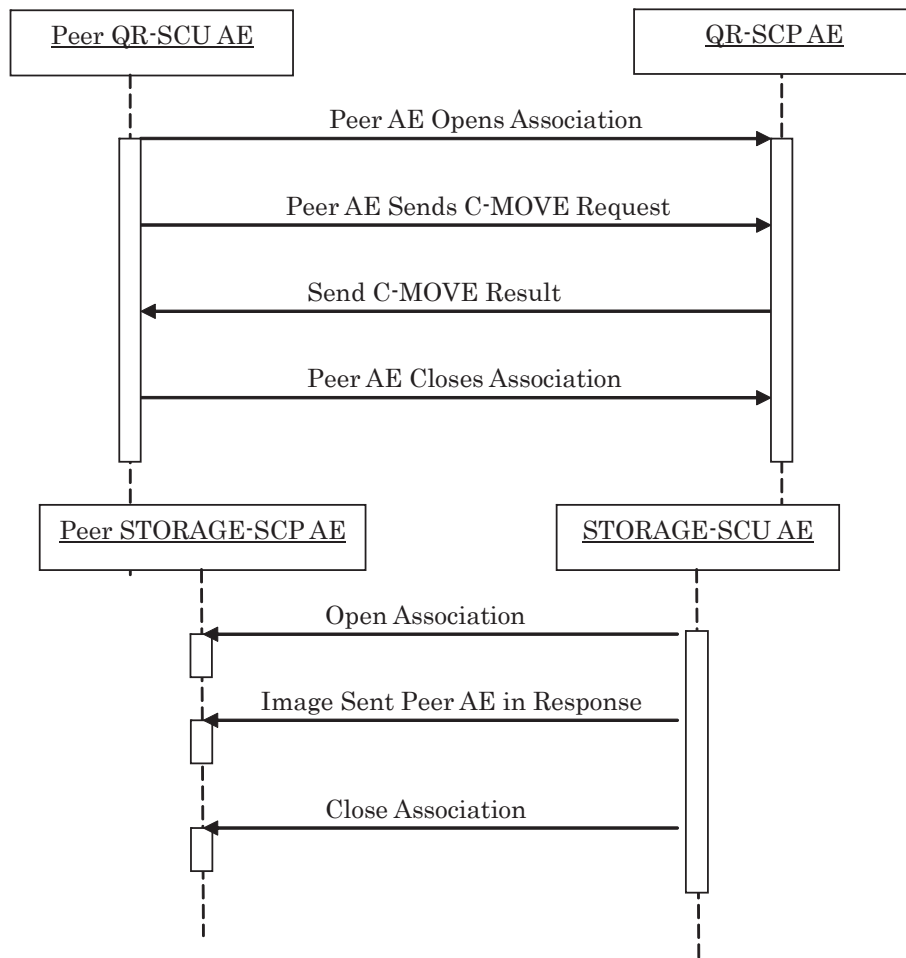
Peer QR-SCU AE

QR-SCP AE

Peer AE Opens Association

Peer AE Sends C-MOVE Request

Send C-MOVE Result

Peer AE Closes Association

Peer STORAGE-SCP AE

STORAGE-SCU AE

Open Association

Image Sent Peer AE in Response

Close Association